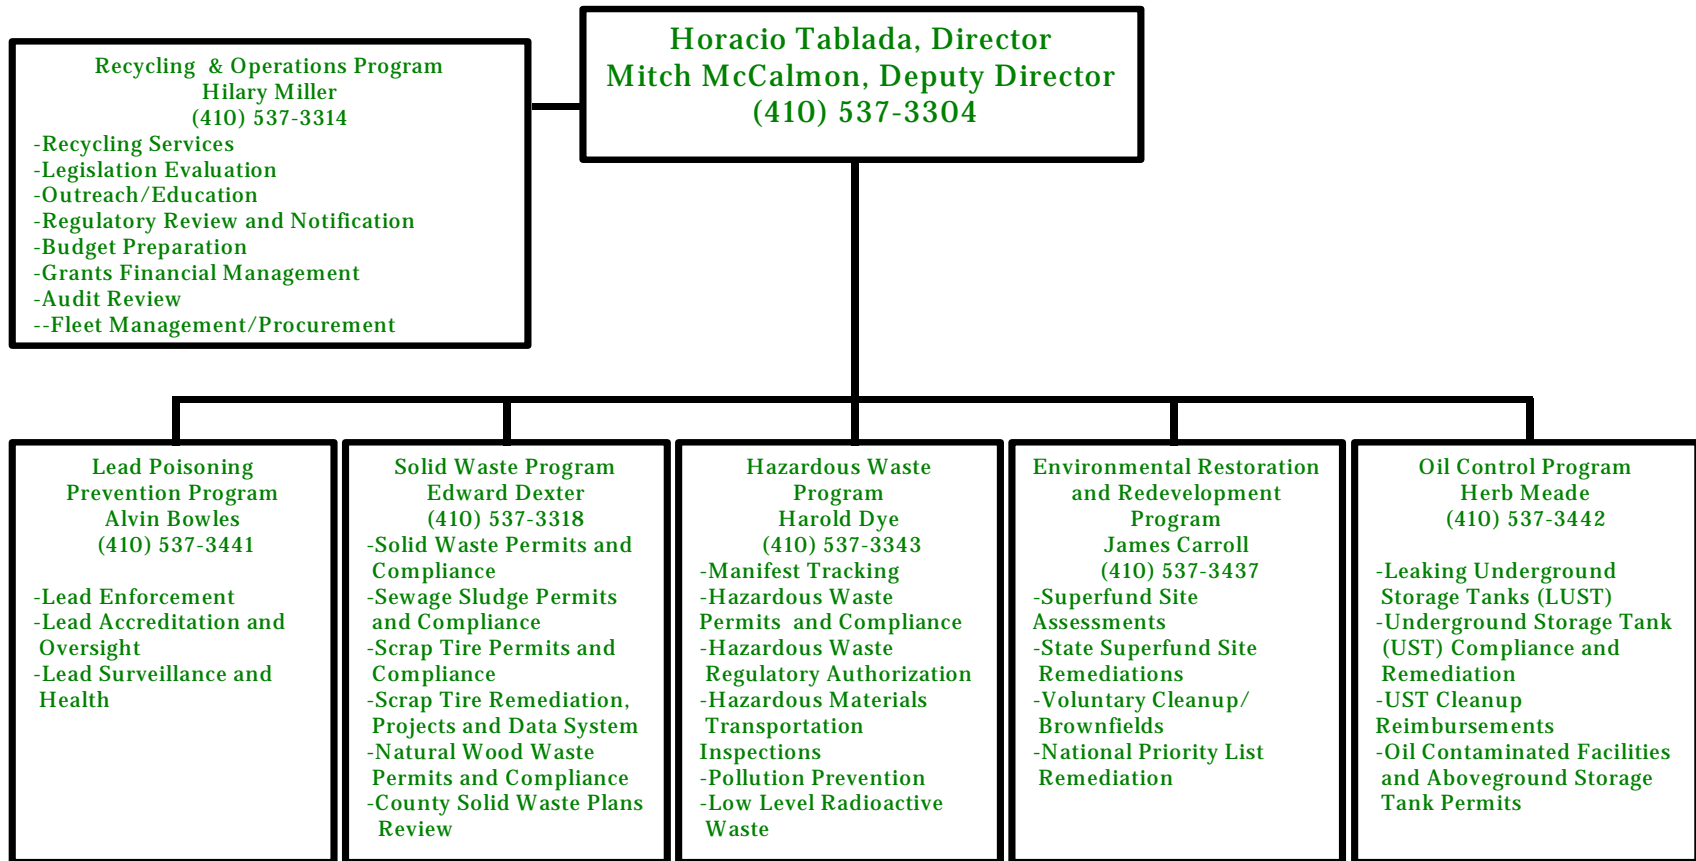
Horacio Tablada, Director
Mitch McCalmon, Deputy Director
(410) 537-3304

Recycling & Operations Program
Hilary Miller
(410) 537-3314
-Recycling Services
-Legislation Evaluation
-Outreach/Education
-Regulatory Review and Notification
-Budget Preparation
-Grants Financial Management
-Audit Review
--Fleet Management/Procurement

Lead Poisoning Prevention Program
Alvin Bowles
(410) 537-3441

-Lead Enforcement
-Lead Accreditation and Oversight
-Lead Surveillance and Health

Solid Waste Program
Edward Dexter
(410) 537-3318
-Solid Waste Permits and Compliance
-Sewage Sludge Permits and Compliance
-Scrap Tire Permits and Compliance
-Scrap Tire Remediation, Projects and Data System
-Natural Wood Waste Permits and Compliance
-County Solid Waste Plans Review

Hazardous Waste Program
Harold Dye
(410) 537-3343
-Manifest Tracking
-Hazardous Waste Permits and Compliance
-Hazardous Waste Regulatory Authorization
-Hazardous Materials Transportation Inspections
-Pollution Prevention
-Low Level Radioactive Waste

Environmental Restoration and Redevelopment Program
James Carroll
(410) 537-3437
-Superfund Site Assessments
-State Superfund Site Remediations
-Voluntary Cleanup/ Brownfields
-National Priority List Remediation

Oil Control Program
Herb Meade
(410) 537-3442

-Leaking Underground Storage Tanks (LUST)
-Underground Storage Tank (UST) Compliance and Remediation
-UST Cleanup Reimbursements
-Oil Contaminated Facilities and Aboveground Storage Tank Permits